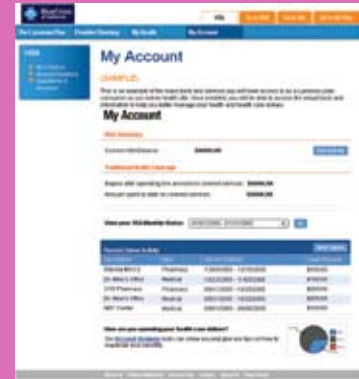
My Account

(SAMPLE)

My Account

HSA Summary

Current HSA Balance $3000.00

Traditional Health Coverage

$5000.00

$5000.00

View your HSA Monthly Status

Recent Claims Activity

| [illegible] | Pharmacy | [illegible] | $100.00 |
|---|---|---|---|
| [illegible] | Medical | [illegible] | $100.00 |
| CVS Pharmacy | Pharmacy | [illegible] | $100.00 |
| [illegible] | Medical | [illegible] | $100.00 |
| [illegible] | Medical | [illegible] | $100.00 |